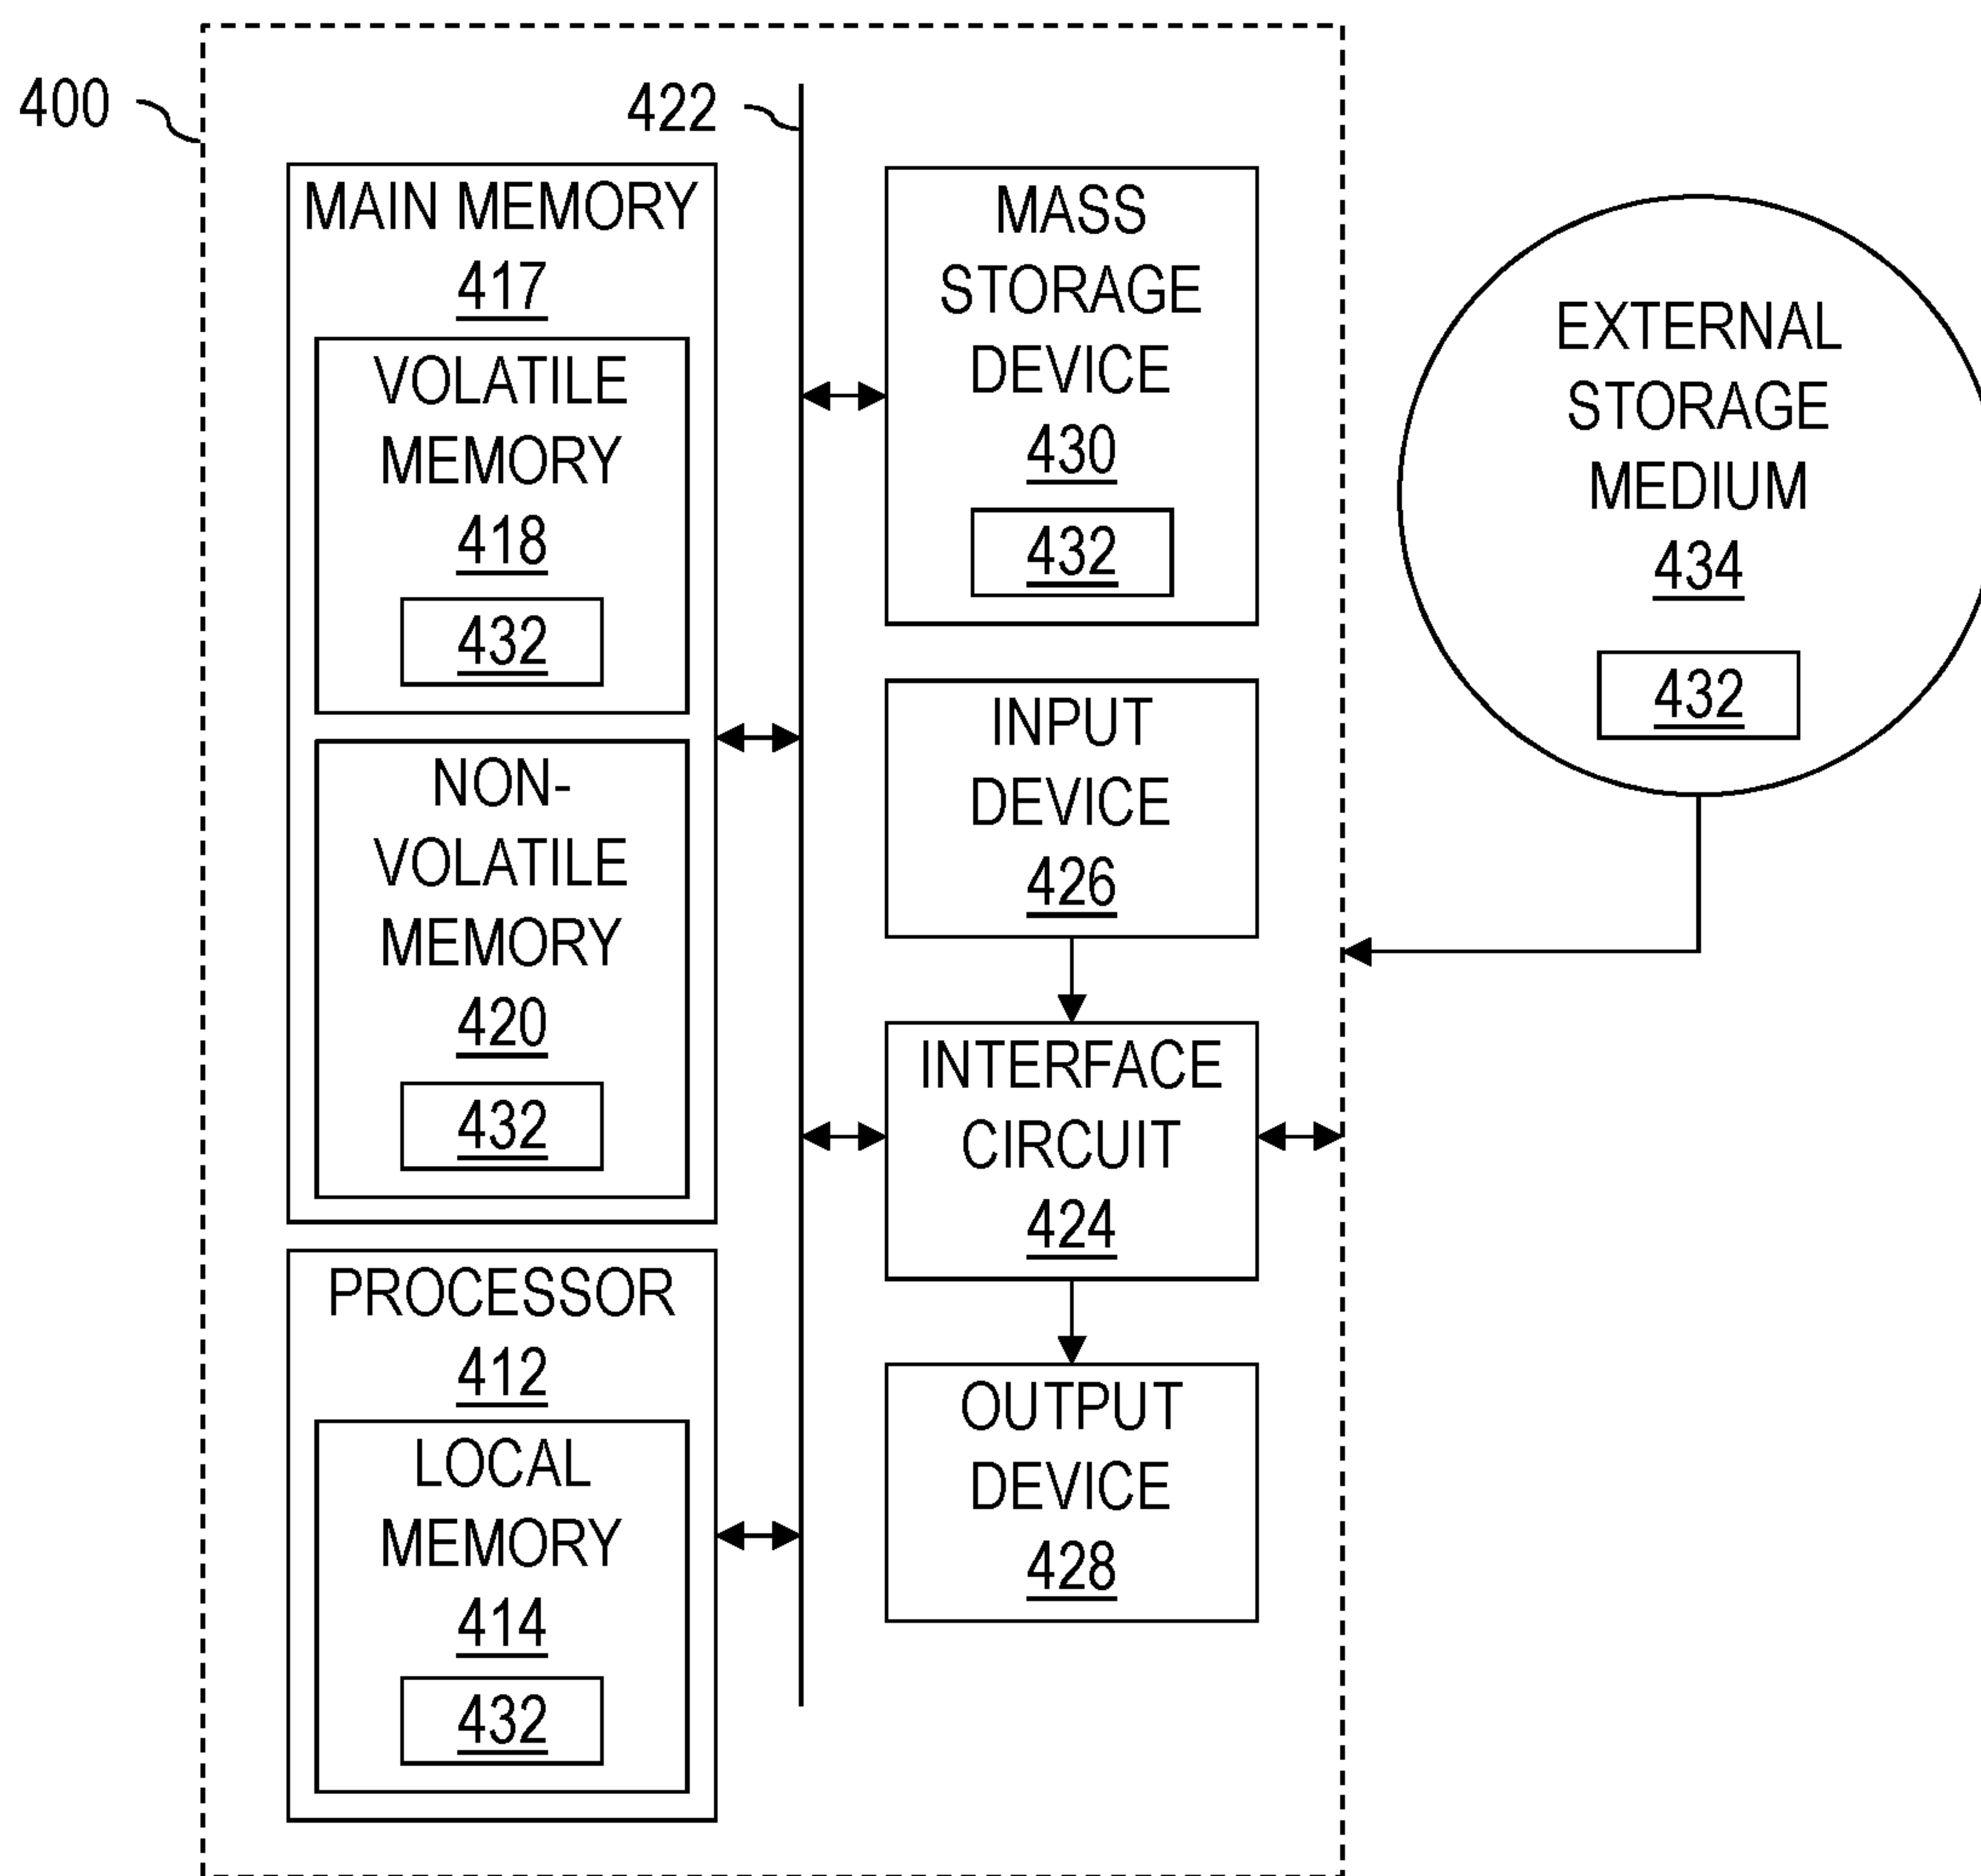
400

422

MAIN MEMORY
417

VOLATILE MEMORY
418

432

NON-VOLATILE MEMORY
420

432

PROCESSOR
412

LOCAL MEMORY
414

432

MASS STORAGE DEVICE
430

432

INPUT DEVICE
426

INTERFACE CIRCUIT
424

OUTPUT DEVICE
428

EXTERNAL STORAGE MEDIUM
434

432